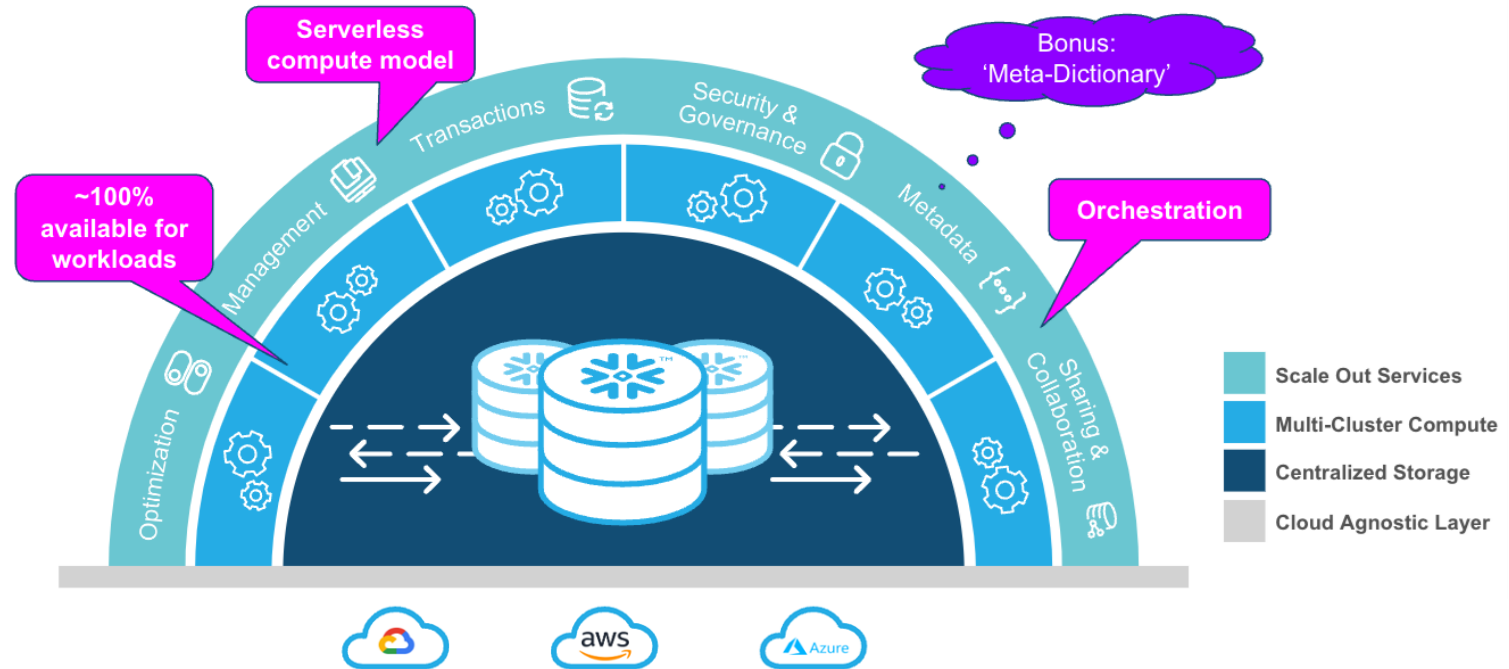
Serverless compute model

Bonus:
'Meta-Dictionary'

~100% available for workloads

Orchestration

Transactions

Security & Governance

Management

Metadata

Optimization

Sharing & Collaboration

Scale Out Services

Multi-Cluster Compute

Centralized Storage

Cloud Agnostic Layer

aws

Azure